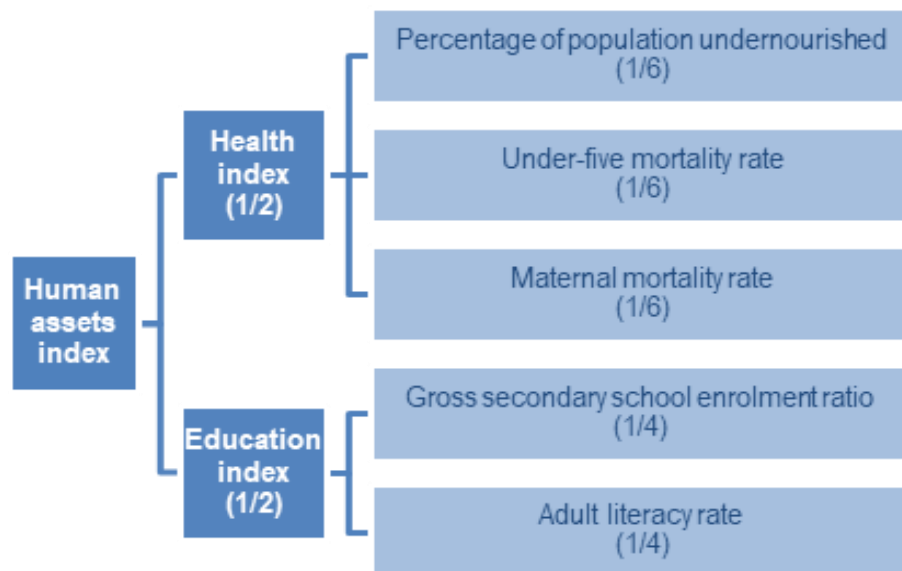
Human assets index

Health index (1/2)

Percentage of population undernourished (1/6)

Under-five mortality rate (1/6)

Maternal mortality rate (1/6)

Education index (1/2)

Gross secondary school enrolment ratio (1/4)

Adult literacy rate (1/4)